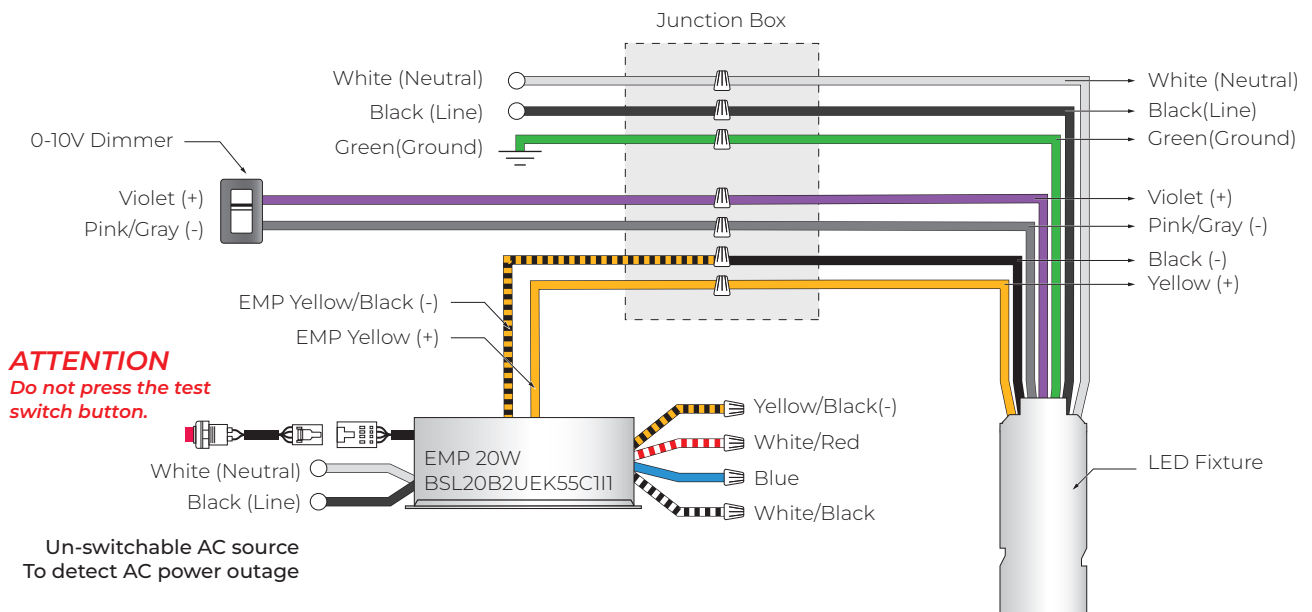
Junction Box

White (Neutral)
Black (Line)
Green(Ground)

0-10V Dimmer

Violet (+)
Pink/Gray (-)

White (Neutral)
Black(Line)
Green(Ground)
Violet (+)
Pink/Gray (-)
Black (-)
Yellow (+)

EMP Yellow/Black (-)
EMP Yellow (+)

ATTENTION
Do not press the test switch button.

EMP 20W
BSL20B2UEK55C1I1

White (Neutral)
Black (Line)

Yellow/Black(-)
White/Red
Blue
White/Black

LED Fixture

Un-switchable AC source
To detect AC power outage